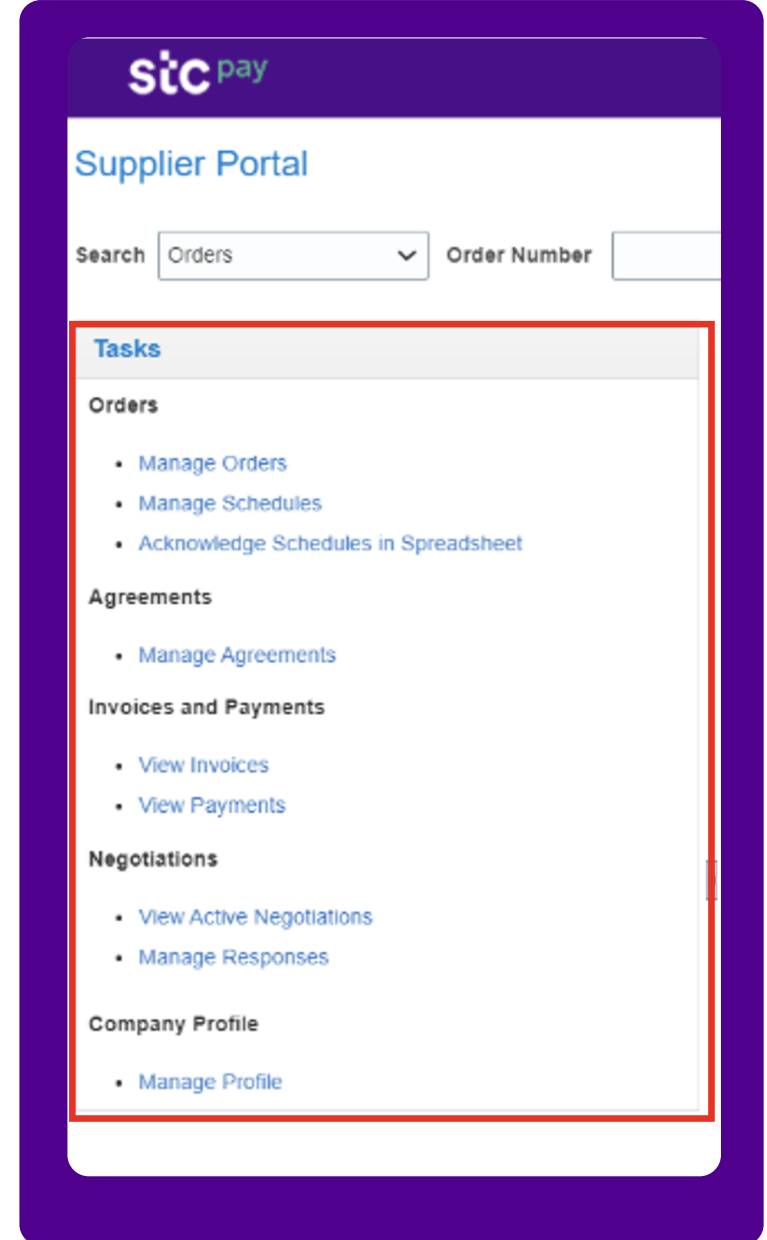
stc pay

Supplier Portal

Search Orders Order Number

Tasks

Orders

- Manage Orders
- Manage Schedules
- Acknowledge Schedules in Spreadsheet

Agreements

- Manage Agreements

Invoices and Payments

- View Invoices
- View Payments

Negotiations

- View Active Negotiations
- Manage Responses

Company Profile

- Manage Profile